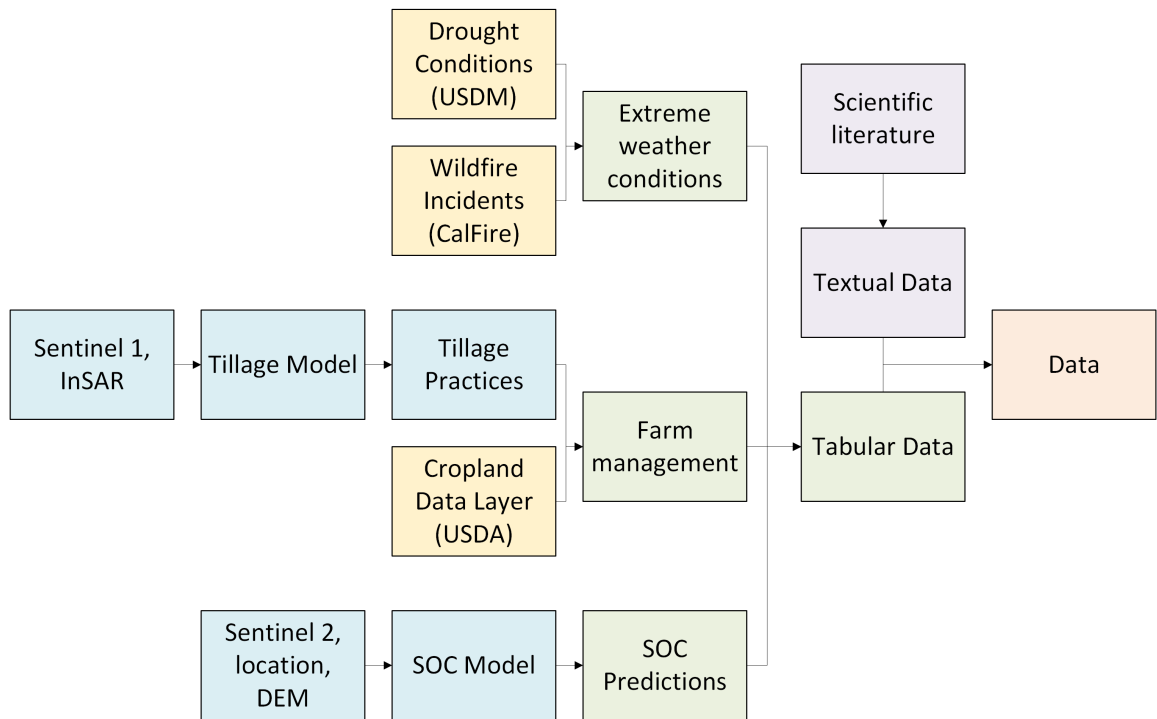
Drought Conditions (USDM)

Wildfire Incidents (CalFire)

Extreme weather conditions

Scientific literature

Textual Data

Sentinel 1, InSAR

Tillage Model

Tillage Practices

Data

Cropland Data Layer (USDA)

Farm management

Tabular Data

Sentinel 2, location, DEM

SOC Model

SOC Predictions